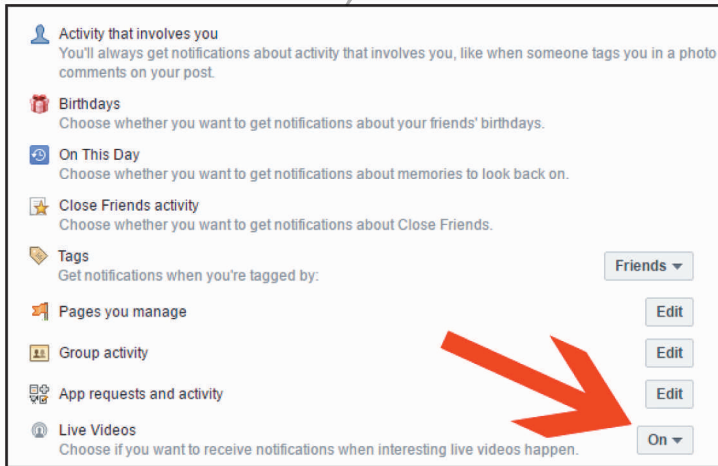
Activity that involves you
You'll always get notifications about activity that involves you, like when someone tags you in a photo comments on your post.

Birthdays
Choose whether you want to get notifications about your friends' birthdays.

On This Day
Choose whether you want to get notifications about memories to look back on.

Close Friends activity
Choose whether you want to get notifications about Close Friends.

Tags
Get notifications when you're tagged by:
Friends ▾

Pages you manage
Edit

Group activity
Edit

App requests and activity
Edit

Live Videos
Choose if you want to receive notifications when interesting live videos happen.
On ▾